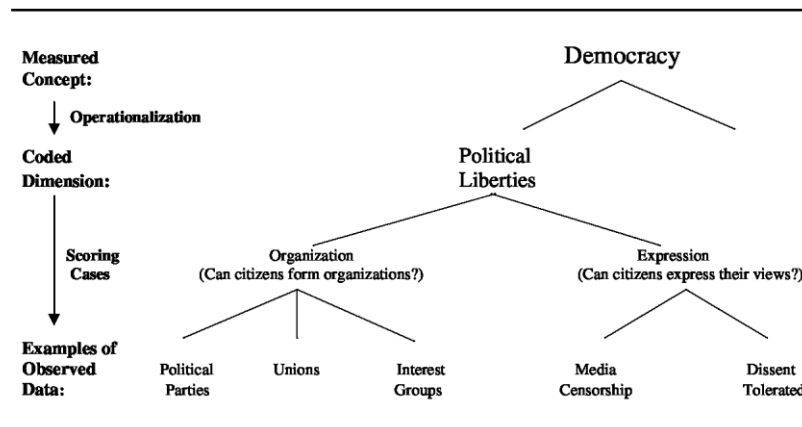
Measured Concept:

Operationalization

Coded Dimension:

Scoring Cases

Examples of Observed Data:

Democracy

Political Liberties

Organization (Can citizens form organizations?)

Expression (Can citizens express their views?)

Political Parties

Unions

Interest Groups

Media Censorship

Dissent Tolerated